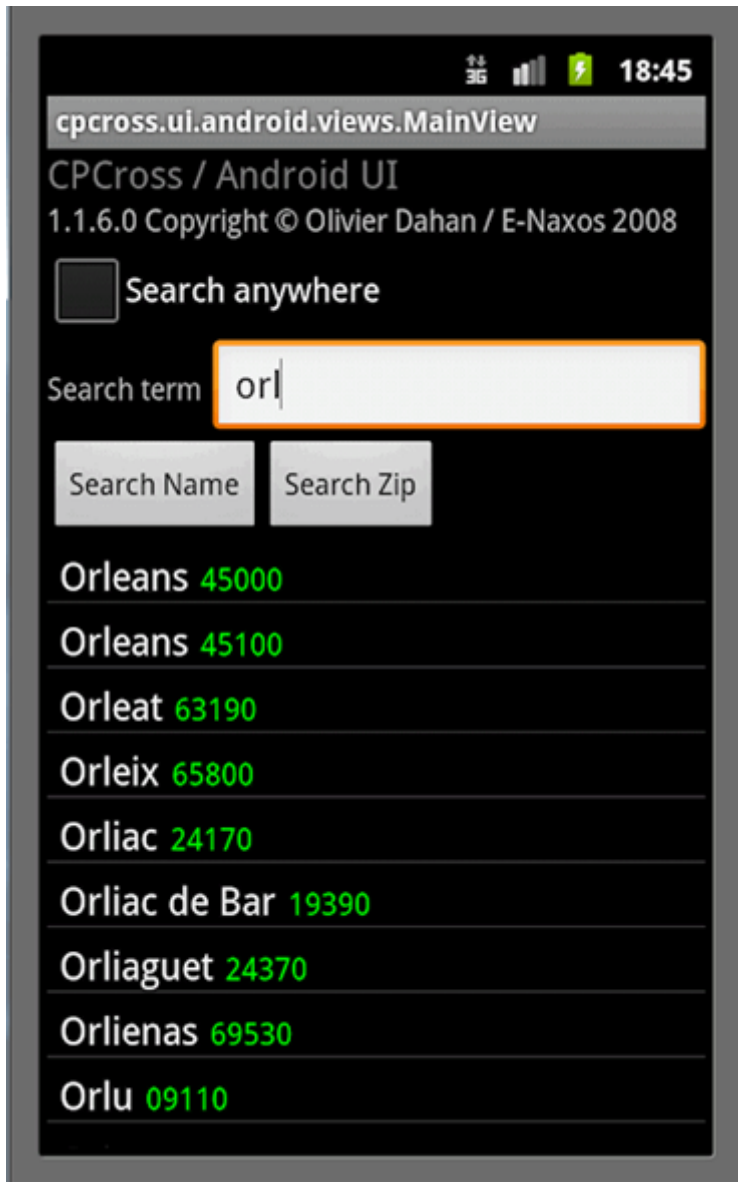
3G 18:45

cpcross.ui.android.views.MainView

CPCross / Android UI

1.1.6.0 Copyright © Olivier Dahan / E-Naxos 2008

Search anywhere

Search term orl

Search Name Search Zip

Orleans 45000

Orleans 45100

Orleat 63190

Orleix 65800

Orliac 24170

Orliac de Bar 19390

Orliaguet 24370

Orlienas 69530

Orlu 09110